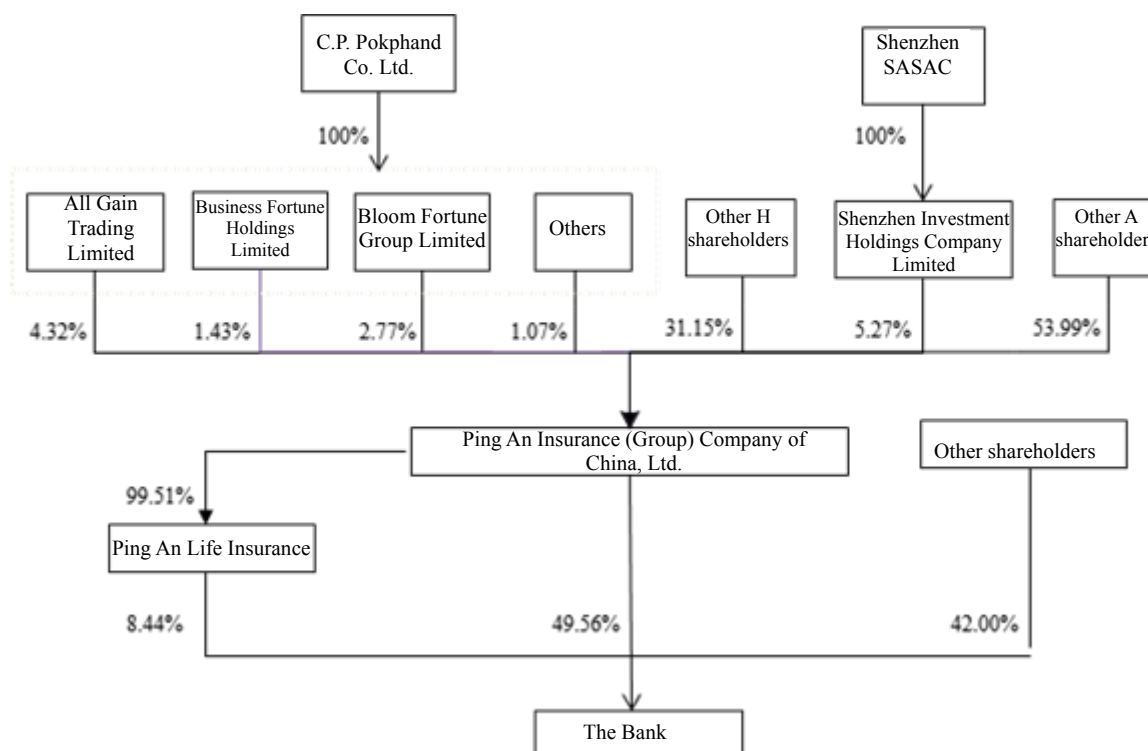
C.P. Pokphand Co. Ltd.

Shenzhen SASAC

100%

100%

All Gain Trading Limited

Business Fortune Holdings Limited

Bloom Fortune Group Limited

Others

Other H shareholders

Shenzhen Investment Holdings Company Limited

Other A shareholder

4.32%

1.43%

2.77%

1.07%

31.15%

5.27%

53.99%

Ping An Insurance (Group) Company of China, Ltd.

Other shareholders

99.51%

Ping An Life Insurance

8.44%

49.56%

42.00%

The Bank